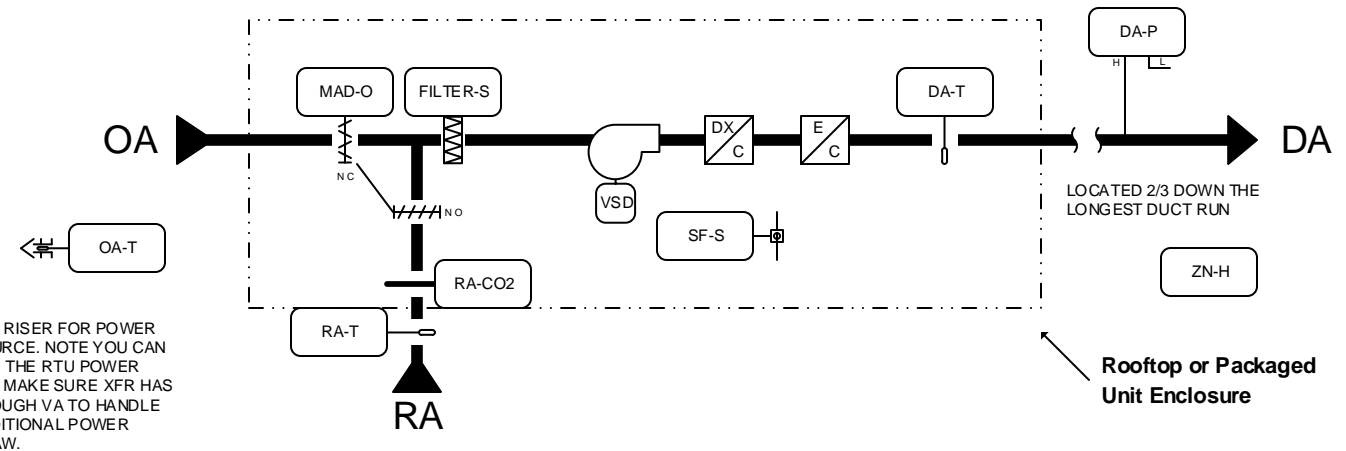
DA-P

H L

MAD-O FILTER-S DA-T

OA

DX C

E C

DA

N C

N O

VSD

LOCATED 2/3 DOWN THE LONGEST DUCT RUN

SF-S

OA-T

RA-CO2

ZN-H

RISER FOR POWER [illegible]RCE. NOTE YOU CAN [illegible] THE RTU POWER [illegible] MAKE SURE XFR HAS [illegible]UGH VA TO HANDLE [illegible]ITIONAL POWER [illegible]AW.

RA-T

RA

Rooftop or Packaged Unit Enclosure